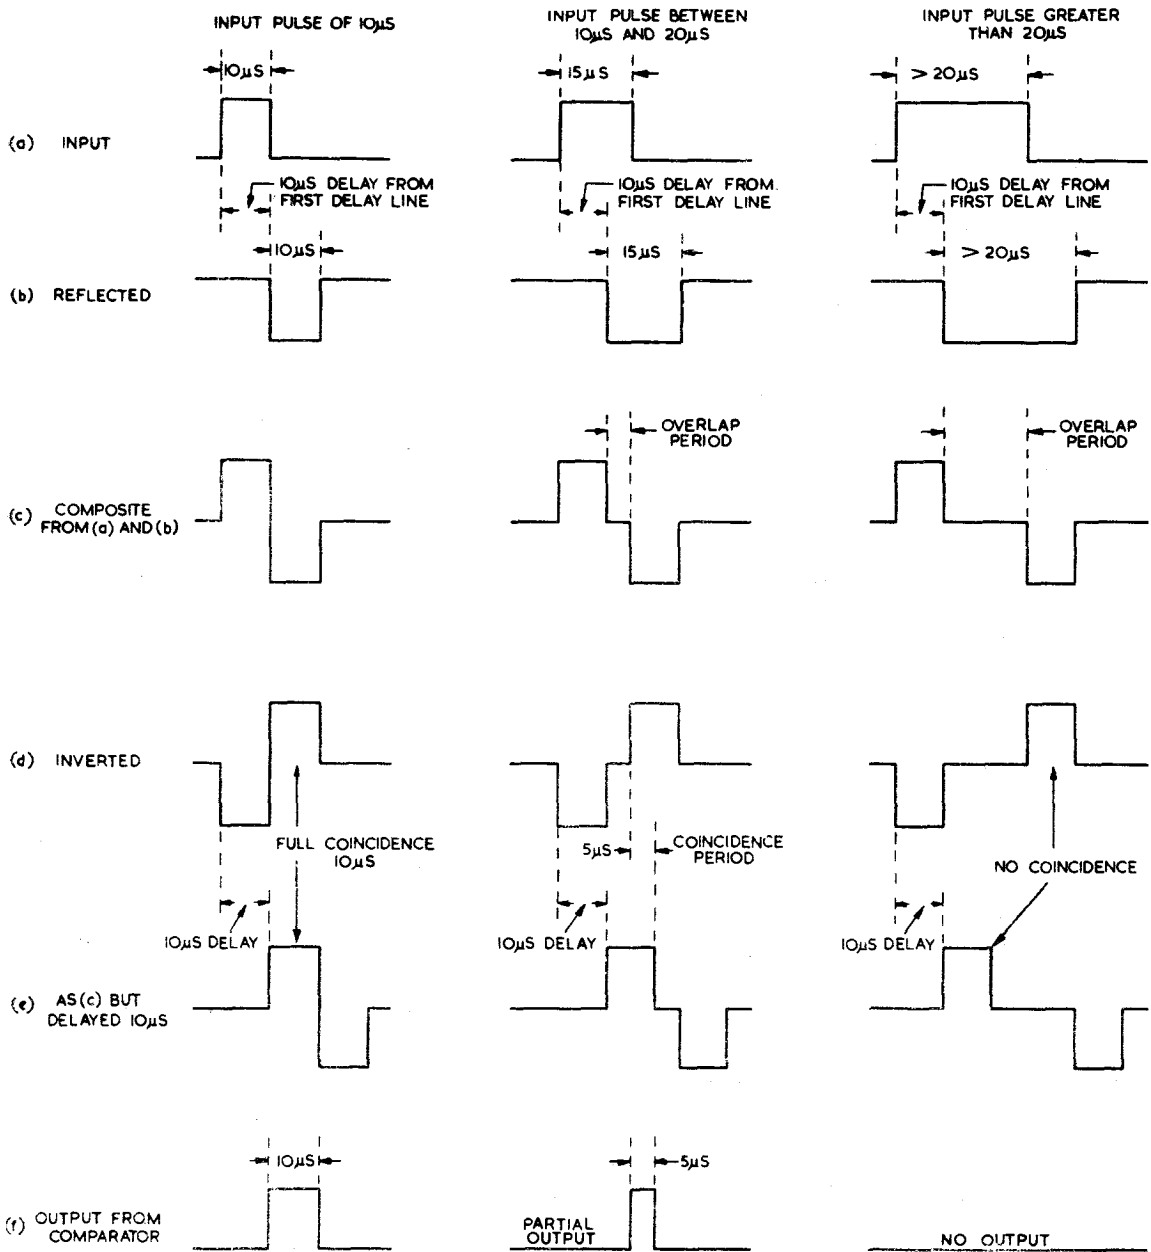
INPUT PULSE OF 10μS

INPUT PULSE BETWEEN 10μS AND 20μS

INPUT PULSE GREATER THAN 20μS

10μS

15μS

> 20μS

(a) INPUT

10μS DELAY FROM FIRST DELAY LINE

10μS DELAY FROM. FIRST DELAY LINE

10μS DELAY FROM FIRST DELAY LINE

10μS

15μS

> 20μS

(b) REFLECTED

OVERLAP PERIOD

OVERLAP PERIOD

(c) COMPOSITE FROM (a) AND (b)

(d) INVERTED

FULL COINCIDENCE 10μS

5μS

COINCIDENCE PERIOD

NO COINCIDENCE

10μS DELAY

10μS DELAY

10μS DELAY

(e) AS (c) BUT DELAYED 10μS

10μS

5μS

(f) OUTPUT FROM COMPARATOR

PARTIAL OUTPUT

NO OUTPUT